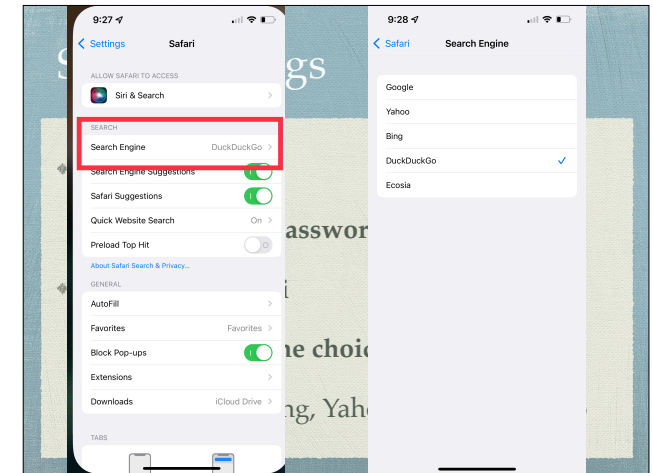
9:27

Settings Safari

ALLOW SAFARI TO ACCESS

Siri & Search

SEARCH

Search Engine DuckDuckGo

Search Engine Suggestions

Safari Suggestions

Quick Website Search On

Preload Top Hit

About Safari Search & Privacy...

GENERAL

AutoFill

Favorites Favorites

Block Pop-ups

Extensions

Downloads iCloud Drive

TABS

S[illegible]gs

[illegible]asswor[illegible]

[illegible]i

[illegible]e choic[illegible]

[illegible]ng, Yah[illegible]

9:28

Safari Search Engine

Google

Yahoo

Bing

DuckDuckGo

Ecosia